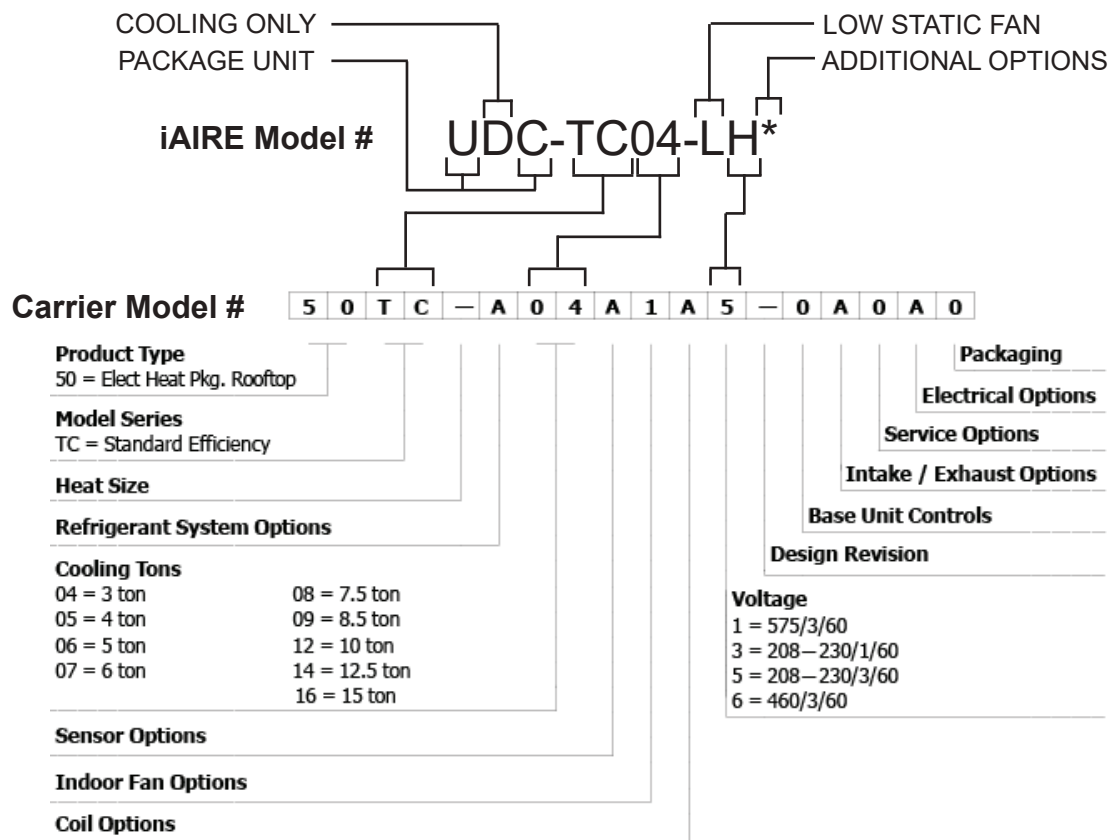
COOLING ONLY
PACKAGE UNIT
LOW STATIC FAN
ADDITIONAL OPTIONS

iAIRE Model # UDC-TC04-LH*

Carrier Model #

| 5 | 0 | T | C | — | A | 0 | 4 | A | 1 | A | 5 | — | 0 | A | 0 | A | 0 |
|---|---|---|---|---|---|---|---|---|---|---|---|---|---|---|---|---|---|

Product Type
50 = Elect Heat Pkg. Rooftop

Model Series
TC = Standard Efficiency

Heat Size

Refrigerant System Options

Cooling Tons
04 = 3 ton
05 = 4 ton
06 = 5 ton
07 = 6 ton
08 = 7.5 ton
09 = 8.5 ton
12 = 10 ton
14 = 12.5 ton
16 = 15 ton

Sensor Options

Indoor Fan Options

Coil Options

Packaging

Electrical Options

Service Options

Intake / Exhaust Options

Base Unit Controls

Design Revision

Voltage
1 = 575/3/60
3 = 208—230/1/60
5 = 208—230/3/60
6 = 460/3/60